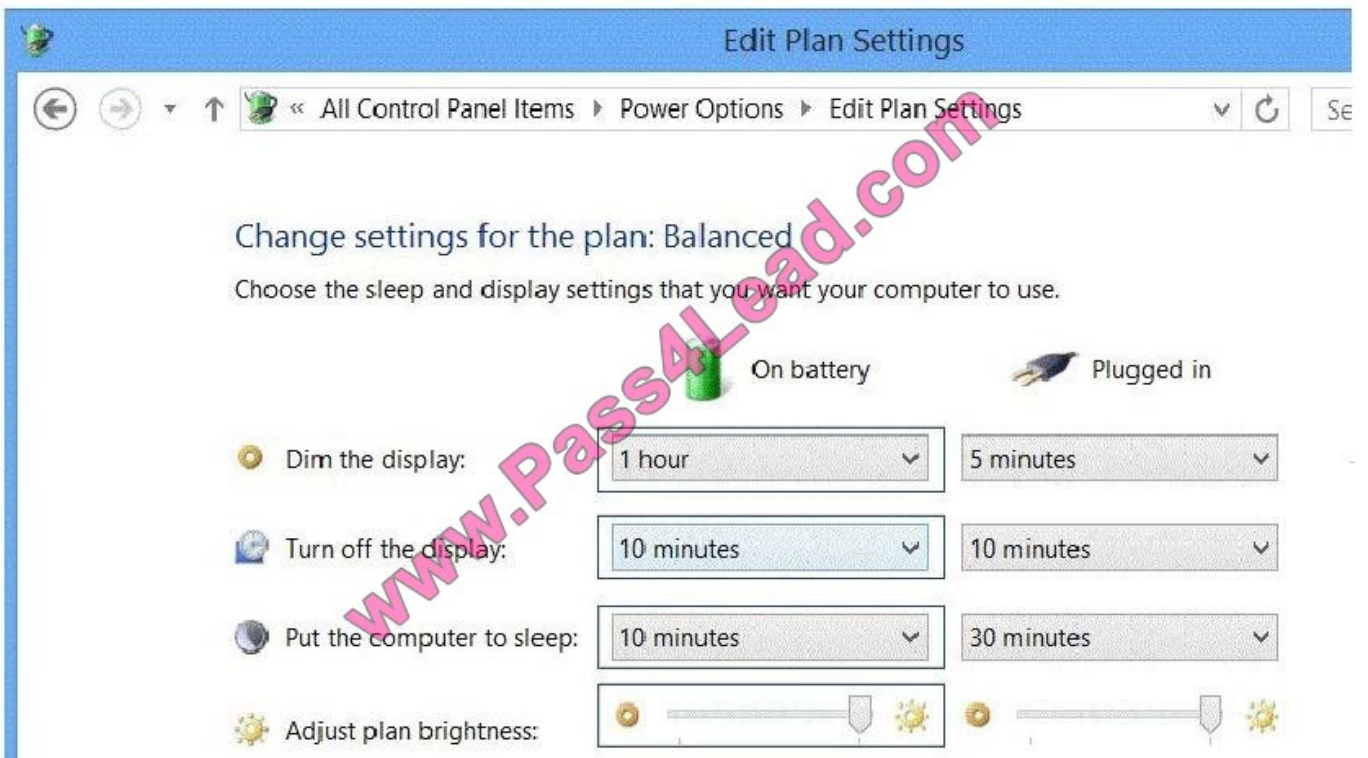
Edit Plan Settings

« All Control Panel Items ▸ Power Options ▸ Edit Plan Settings

Se

www.Pass4Lead.com

Change settings for the plan: Balanced

Choose the sleep and display settings that you want your computer to use.

On battery

Plugged in

| | On battery | Plugged in |
|---|---|---|
| Dim the display: | 1 hour | 5 minutes |
| Turn off the display: | 10 minutes | 10 minutes |
| Put the computer to sleep: | 10 minutes | 30 minutes |
| Adjust plan brightness: | | |